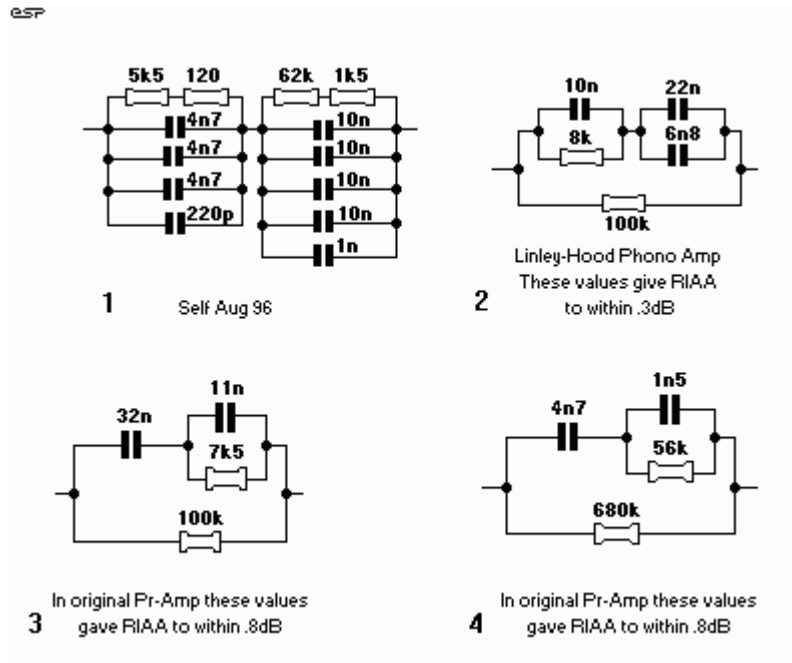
esp

5k5 120 62k 1k5
4n7 10n
4n7 10n
4n7 10n
220p 10n
1n

1 Self Aug 96

10n 22n
8k 6n8
100k

2 Linley-Hood Phono Amp These values give RIAA to within .3dB

11n
32n
7k5
100k

3 In original Pr-Amp these values gave RIAA to within .8dB

1n5
4n7
56k
680k

4 In original Pr-Amp these values gave RIAA to within .8dB